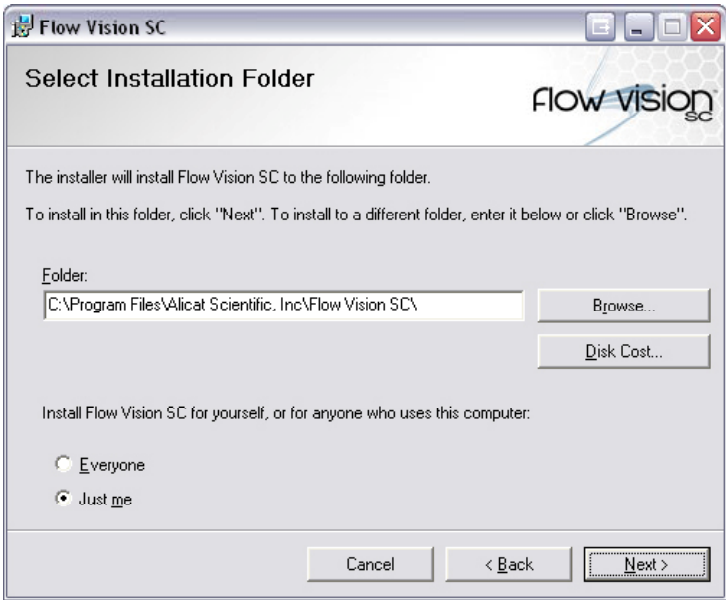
Flow Vision SC

Select Installation Folder

Flow Vision SC

The installer will install Flow Vision SC to the following folder.

To install in this folder, click "Next". To install to a different folder, enter it below or click "Browse".

Folder:

C:\Program Files\Alicat Scientific, Inc\Flow Vision SC\

Browse...

Disk Cost...

Install Flow Vision SC for yourself, or for anyone who uses this computer:

Everyone

Just me

Cancel

< Back

Next >